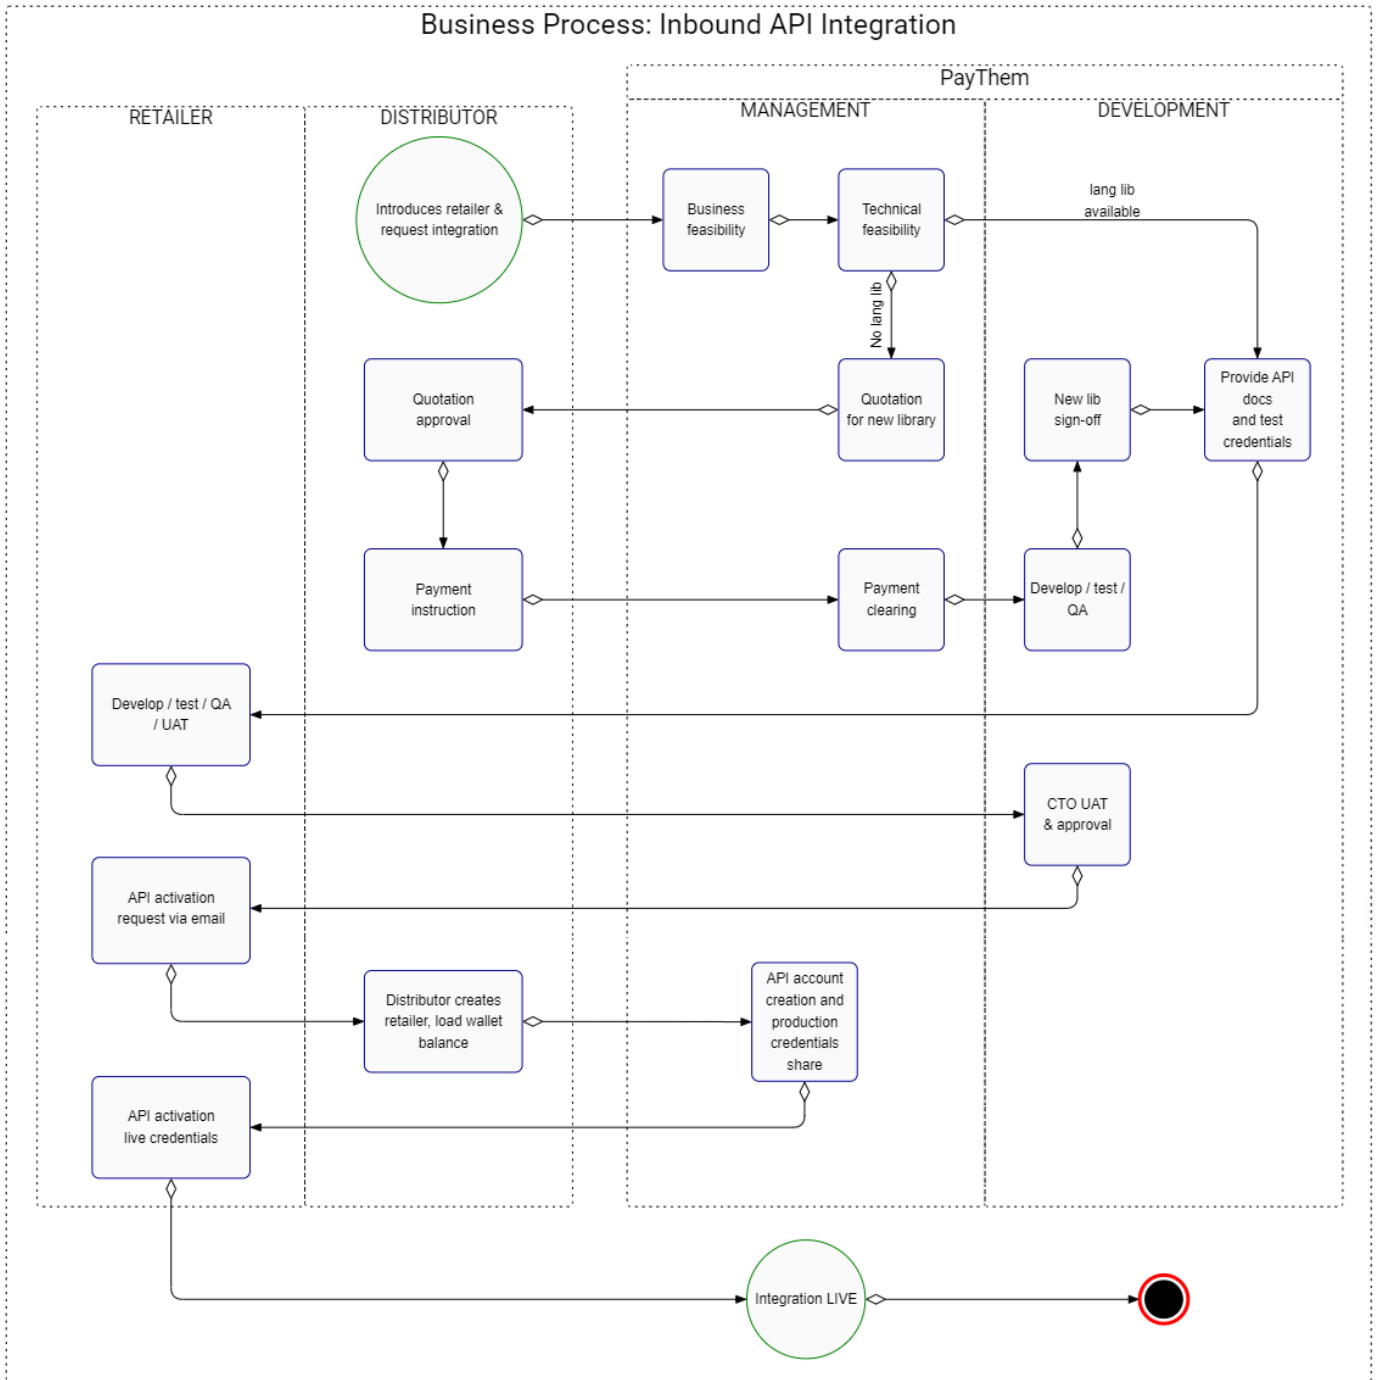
Business Process: Inbound API Integration

PayThem

RETAILER

DISTRIBUTOR

MANAGEMENT

DEVELOPMENT

Introduces retailer & request integration

Business feasibility

Technical feasibility

lang lib available

No lang lib

Quotation approval

Quotation for new library

New lib sign-off

Provide API docs and test credentials

Payment instruction

Payment clearing

Develop / test / QA

Develop / test / QA / UAT

CTO UAT & approval

API activation request via email

Distributor creates retailer, load wallet balance

API account creation and production credentials share

API activation live credentials

Integration LIVE